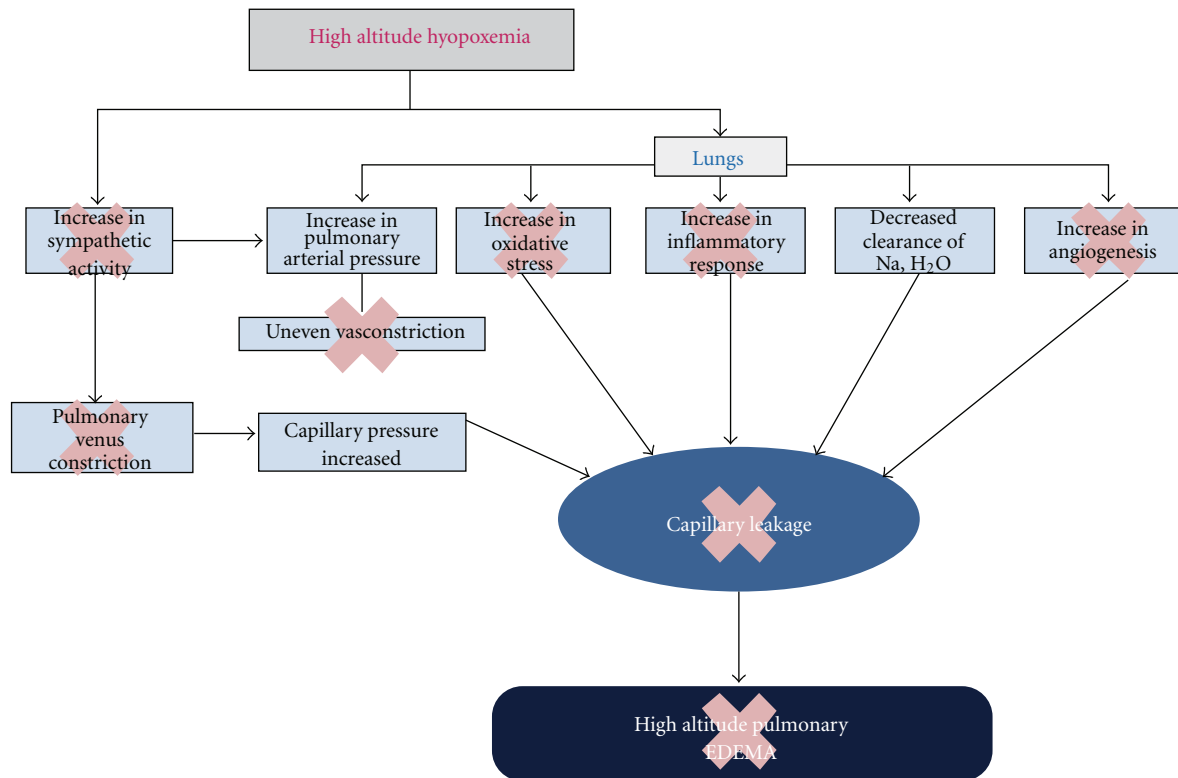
High altitude hypoxemia

Lungs

Increase in sympathetic activity

Increase in pulmonary arterial pressure

Increase in oxidative stress

Increase in inflammatory response

Decreased clearance of Na, $H_2O$

Increase in angiogenesis

Uneven vasconstriction

Pulmonary venus constriction

Capillary pressure increased

Capillary leakage

High altitude pulmonary EDEMA